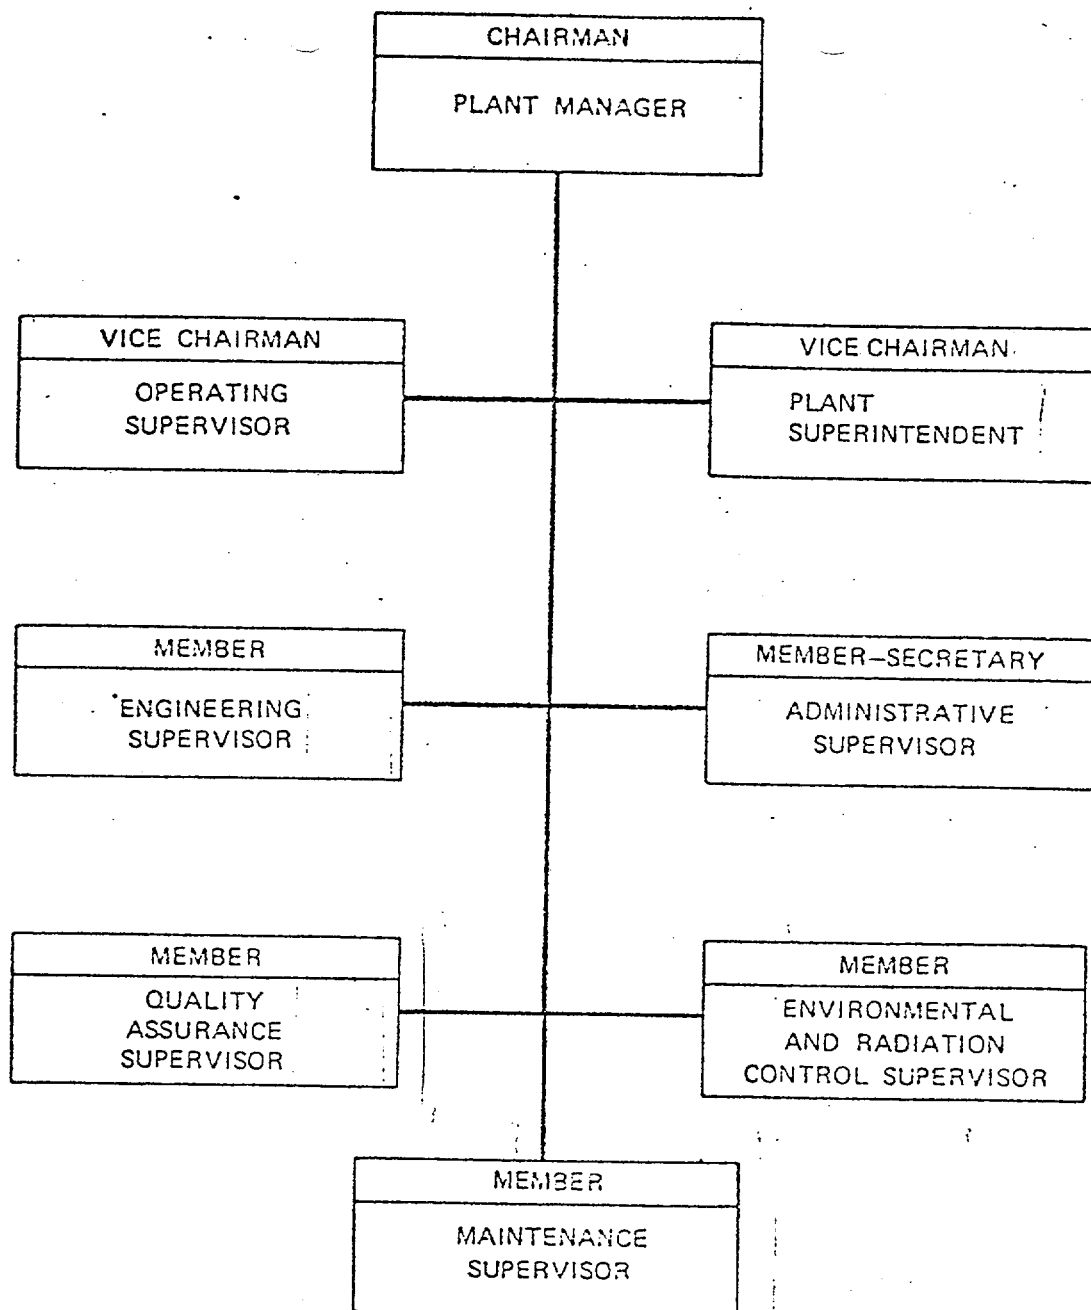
CHAIRMAN

PLANT MANAGER

VICE CHAIRMAN

OPERATING SUPERVISOR

VICE CHAIRMAN

PLANT SUPERINTENDENT

MEMBER

ENGINEERING SUPERVISOR

MEMBER–SECRETARY

ADMINISTRATIVE SUPERVISOR

MEMBER

QUALITY ASSURANCE SUPERVISOR

MEMBER

ENVIRONMENTAL AND RADIATION CONTROL SUPERVISOR

MEMBER

MAINTENANCE SUPERVISOR